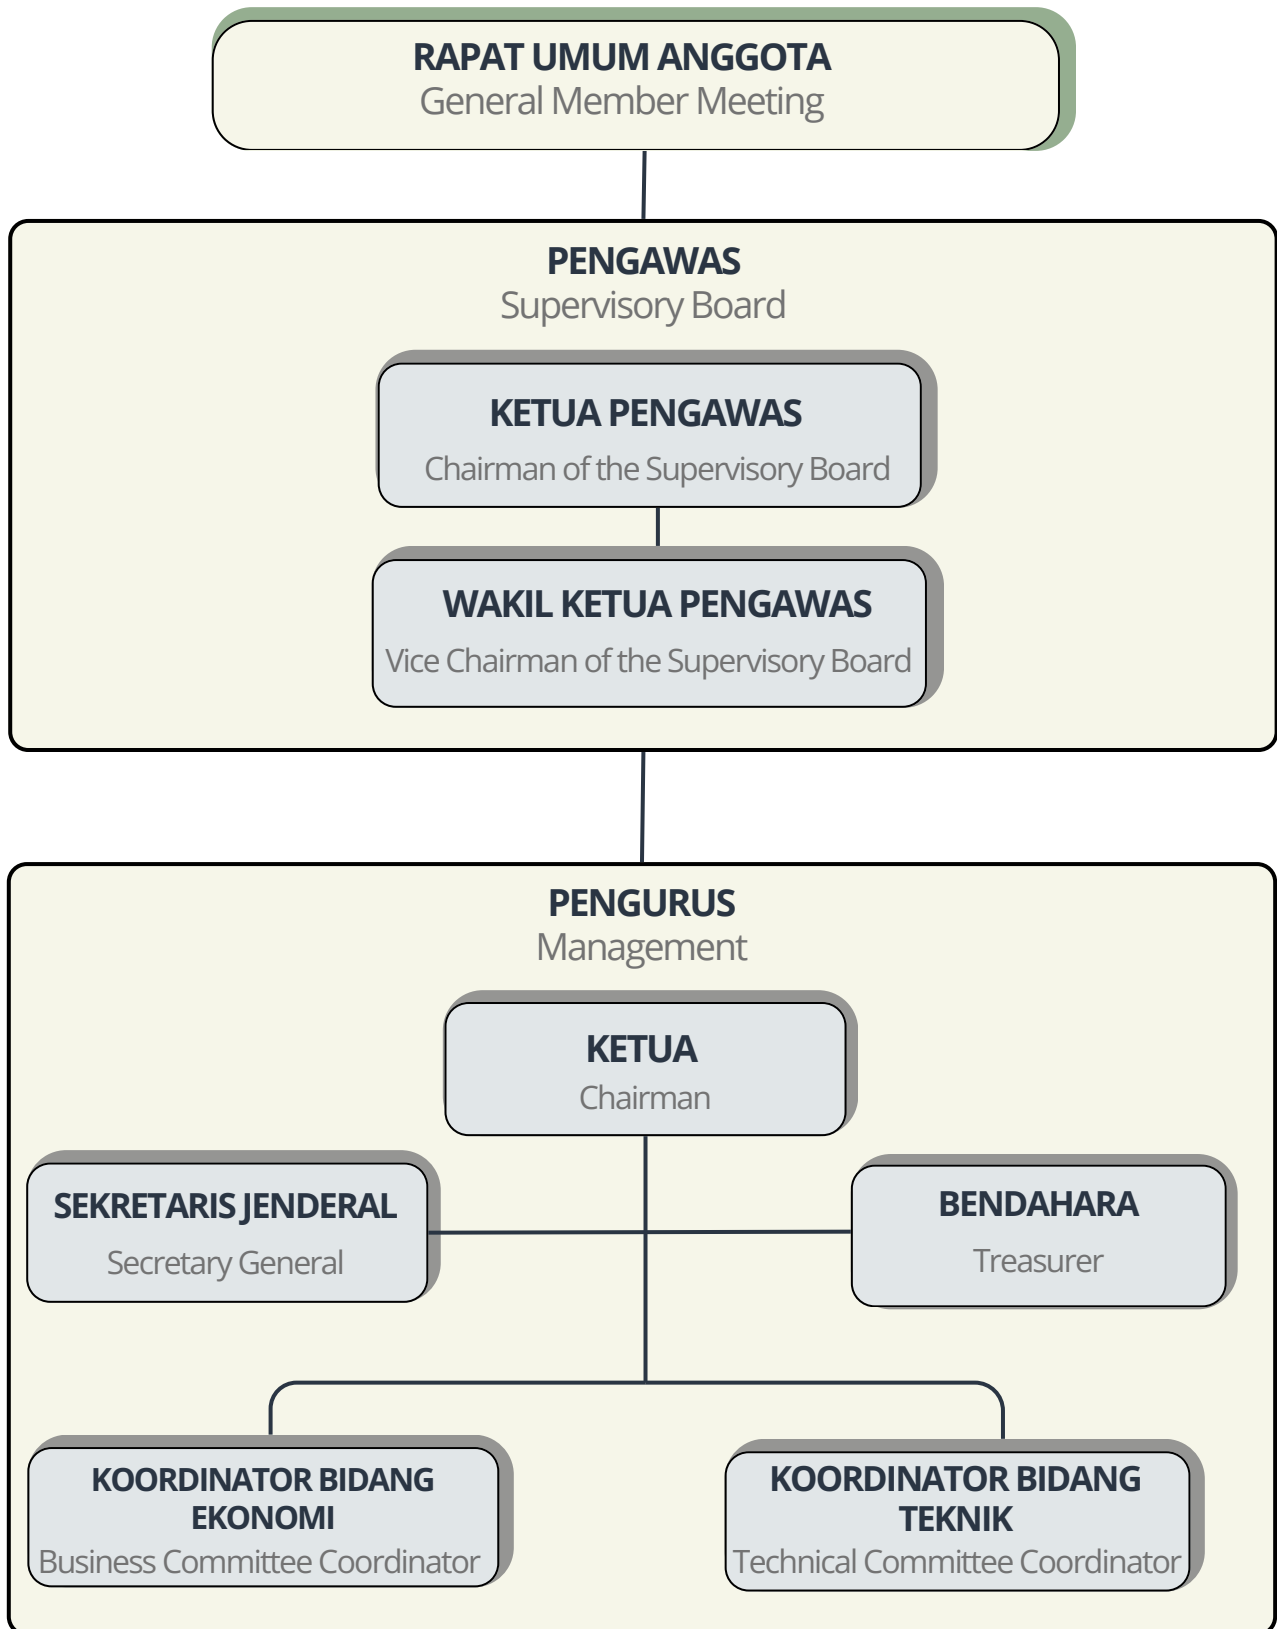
RAPAT UMUM ANGGOTA
General Member Meeting

PENGAWAS
Supervisory Board

KETUA PENGAWAS
Chairman of the Supervisory Board

WAKIL KETUA PENGAWAS
Vice Chairman of the Supervisory Board

PENGURUS
Management

KETUA
Chairman

SEKRETARIS JENDERAL
Secretary General

BENDAHARA
Treasurer

KOORDINATOR BIDANG EKONOMI
Business Committee Coordinator

KOORDINATOR BIDANG TEKNIK
Technical Committee Coordinator